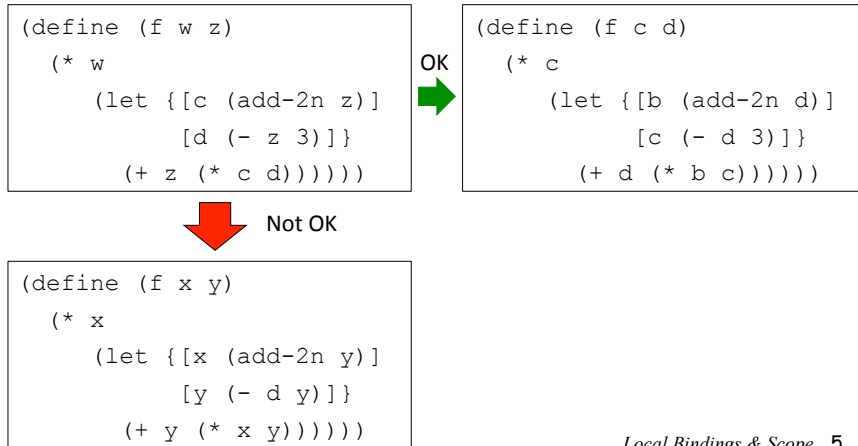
(define (f w z)
  (* w
     (let {[c (add-2n z)]
           [d (- z 3)]}
       (+ z (* c d))))))

OK

(define (f c d)
  (* c
     (let {[b (add-2n d)]
           [c (- d 3)]}
       (+ d (* b c))))))

Not OK

(define (f x y)
  (* x
     (let {[x (add-2n y)]
           [y (- d y)]}
       (+ y (* x y))))))

Local Bindings & Scope 5